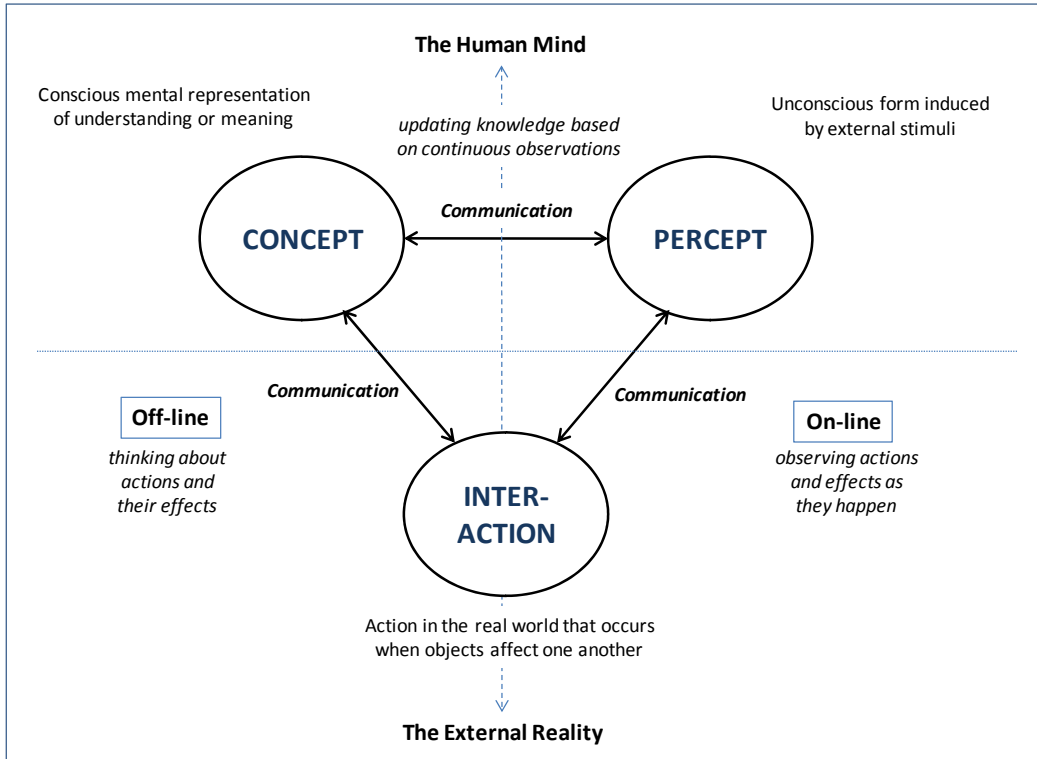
The Human Mind

Conscious mental representation of understanding or meaning

*updating knowledge based on continuous observations*

Unconscious form induced by external stimuli

**Communication**

CONCEPT

PERCEPT

**Communication**

**Communication**

**Off-line**

*thinking about actions and their effects*

**On-line**

*observing actions and effects as they happen*

INTER-ACTION

Action in the real world that occurs when objects affect one another

The External Reality